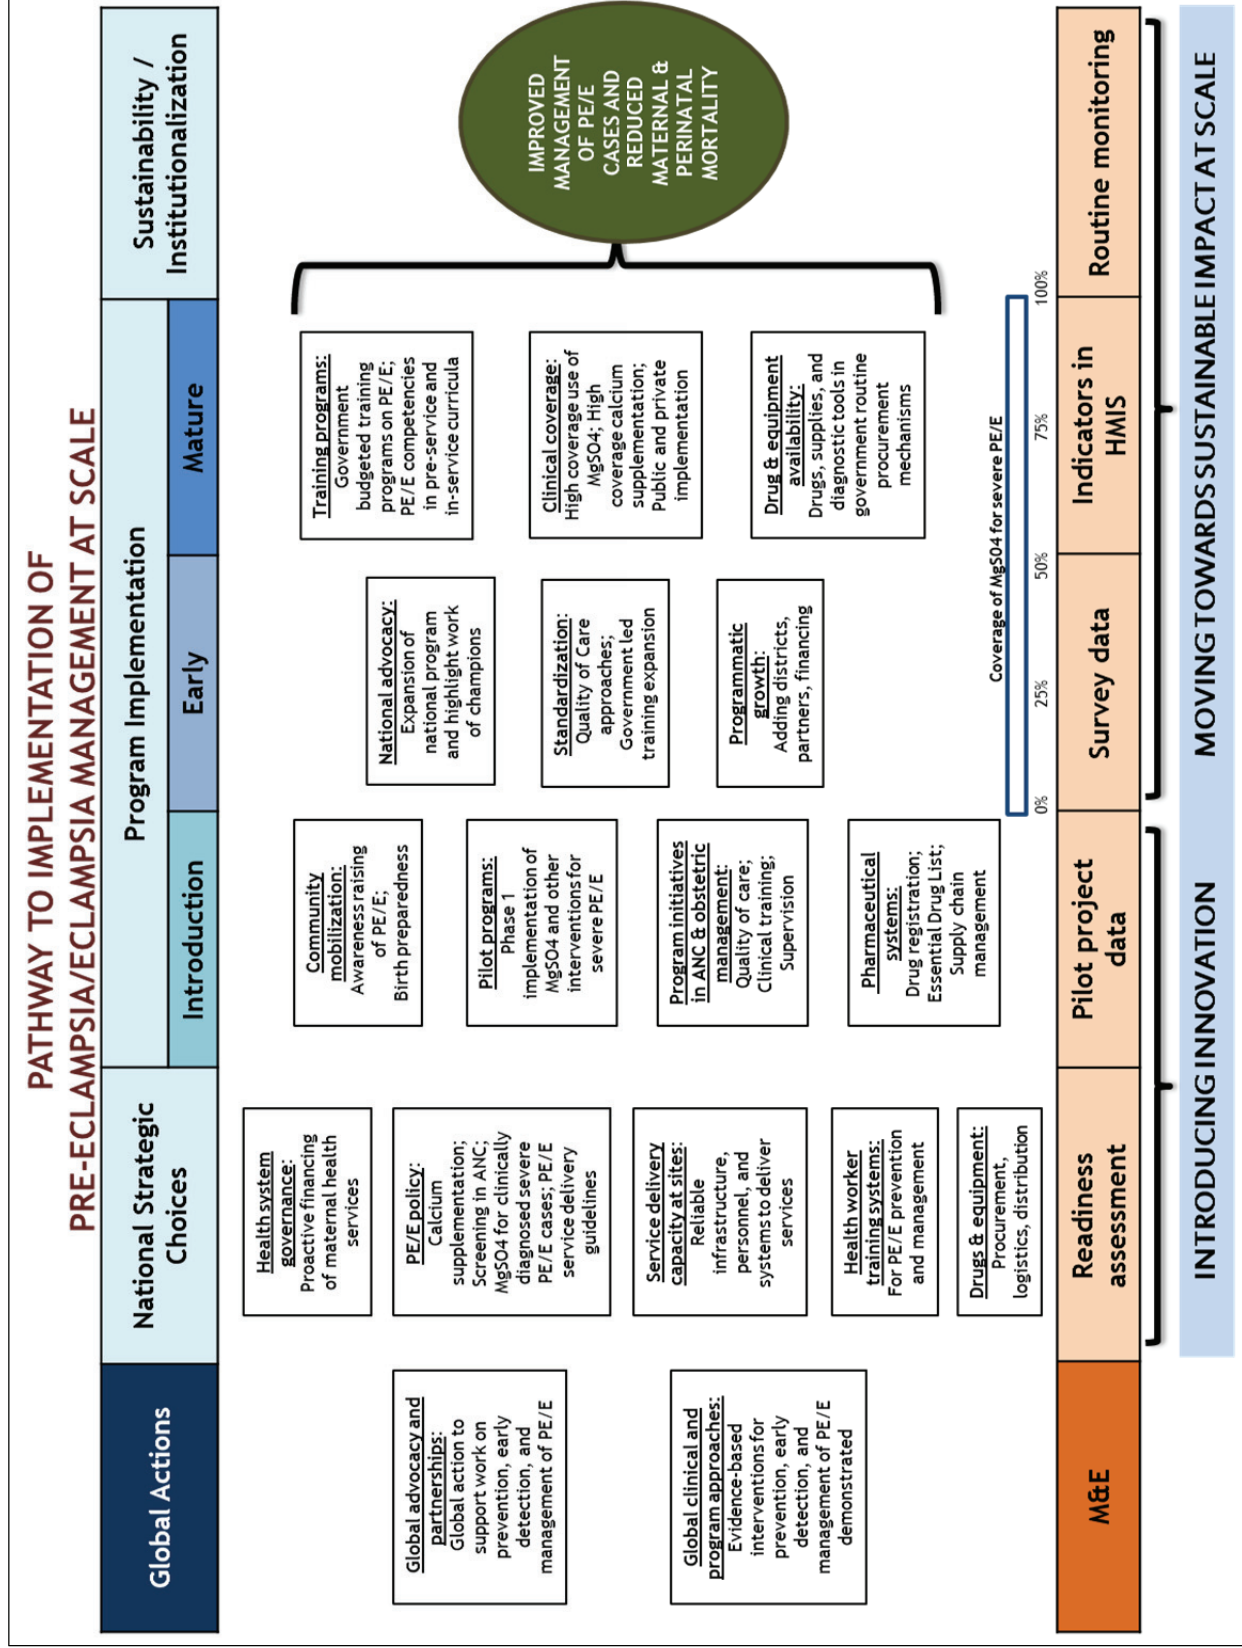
PATHWAY TO IMPLEMENTATION OF PRE-ECLAMPSIA/ECLAMPSIA MANAGEMENT AT SCALE

Global Actions

National Strategic Choices

Program Implementation

Introduction

Early

Mature

Sustainability / Institutionalization

Global advocacy and partnerships: Global action to support work on prevention, early detection, and management of PE/E

Global clinical and program approaches: Evidence-based interventions for prevention, early detection, and management of PE/E demonstrated

Health system governance: Proactive financing of maternal health services

PE/E policy: Calcium supplementation; Screening in ANC; MgSO4 for clinically diagnosed severe PE/E cases; PE/E service delivery guidelines

Service delivery capacity at sites: Reliable infrastructure, personnel, and systems to deliver services

Health worker training systems: For PE/E prevention and management

Drugs & equipment: Procurement, logistics, distribution

Community mobilization: Awareness raising of PE/E; Birth preparedness

Pilot programs: Phase 1 implementation of MgSO4 and other interventions for severe PE/E

Program initiatives in ANC & obstetric management: Quality of care; Clinical training; Supervision

Pharmaceutical systems: Drug registration; Essential Drug List; Supply chain management

National advocacy: Expansion of national program and highlight work of champions

Standardization: Quality of Care approaches; Government led training expansion

Programmatic growth: Adding districts, partners, financing

Training programs: Government budgeted training programs on PE/E; PE/E competencies in pre-service and in-service curricula

Clinical coverage: High coverage use of MgSO4; High coverage calcium supplementation; Public and private implementation

Drug & equipment availability: Drugs, supplies, and diagnostic tools in government routine procurement mechanisms

IMPROVED MANAGEMENT OF PE/E CASES AND REDUCED MATERNAL & PERINATAL MORTALITY

Coverage of MgSO4 for severe PE/E

0% 25% 50% 75% 100%

M&E

Readiness assessment

Pilot project data

Survey data

Indicators in HMIS

Routine monitoring

INTRODUCING INNOVATION

MOVING TOWARDS SUSTAINABLE IMPACT AT SCALE